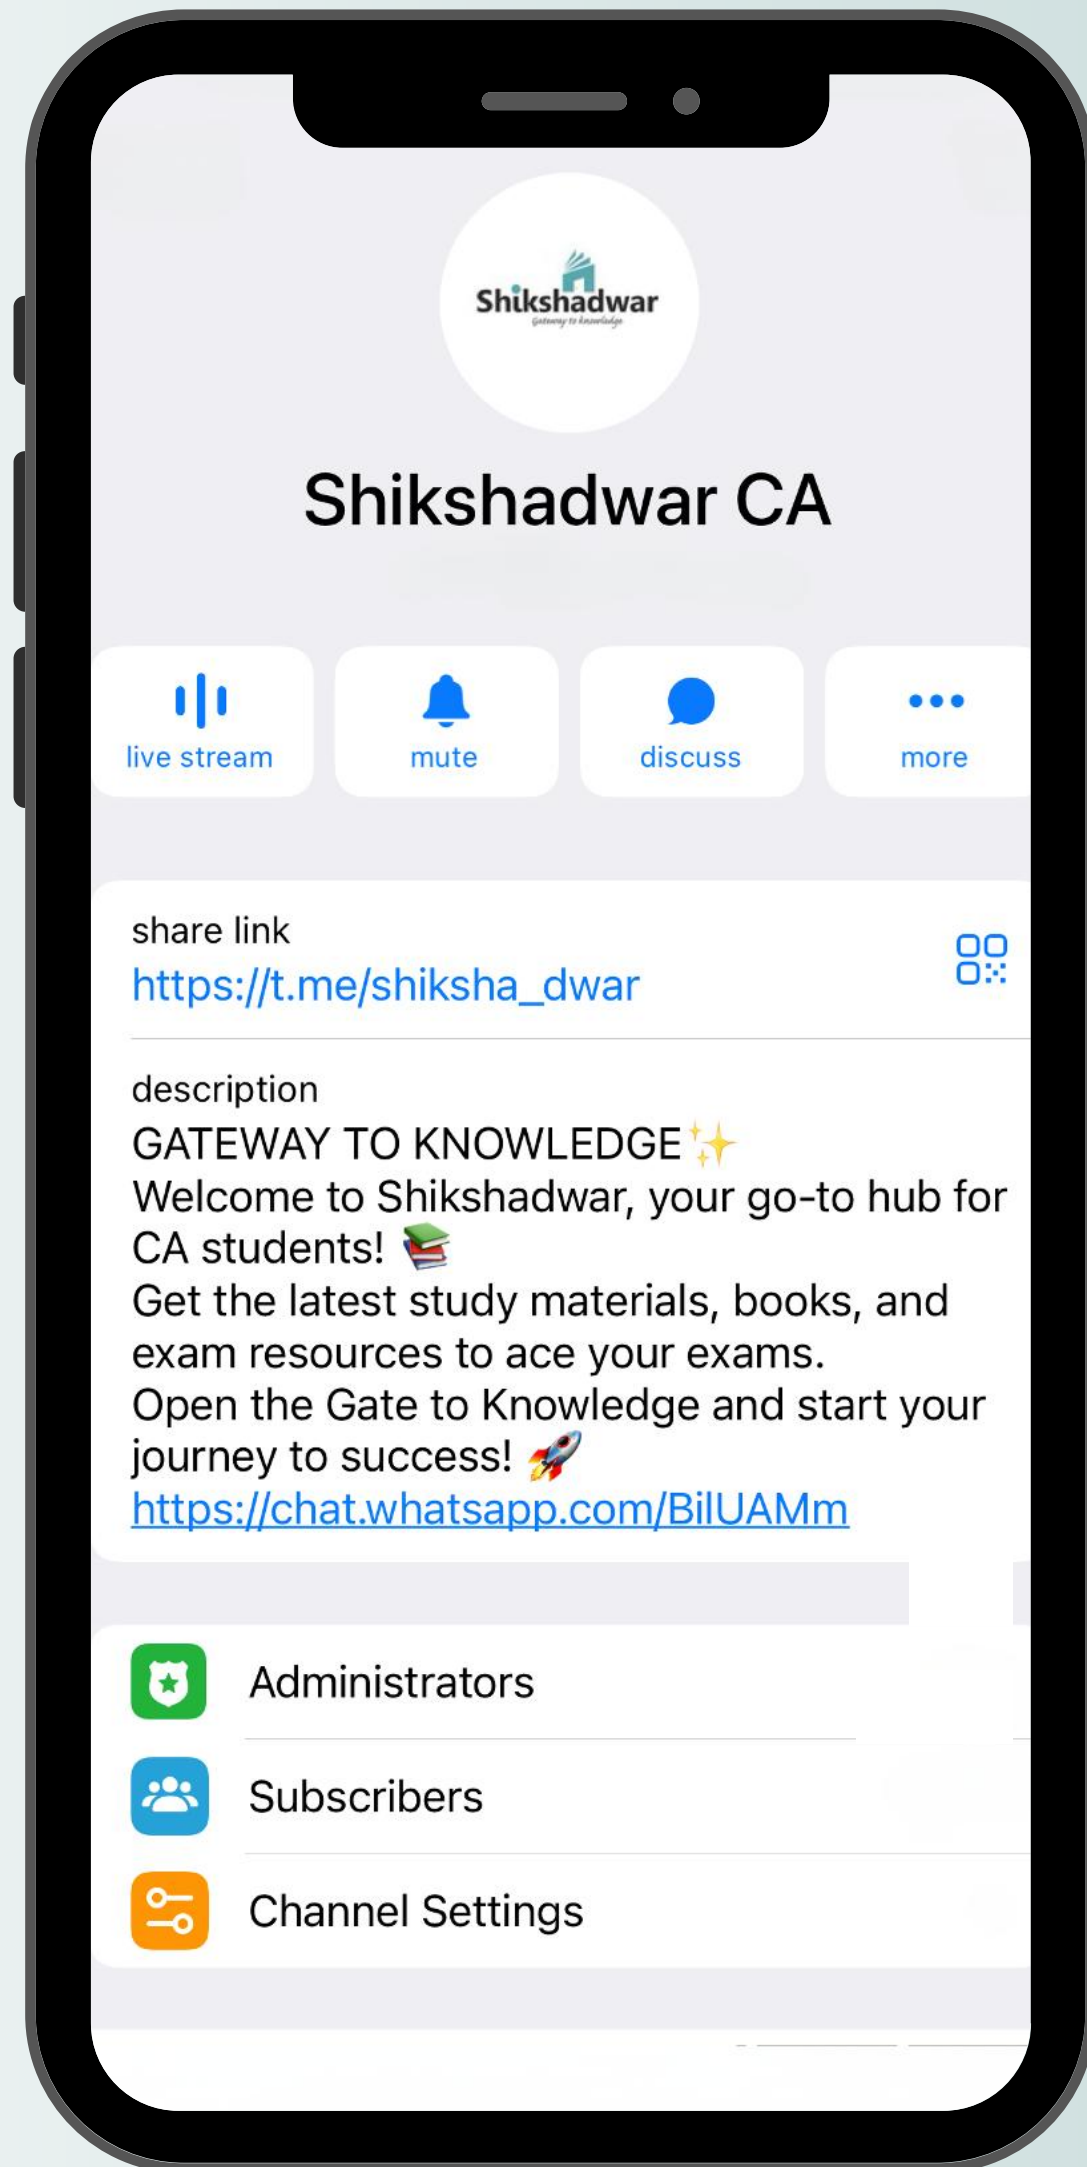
Shikshadwar
Gateway to knowledge

Shikshadwar CA

live stream
mute
discuss
more

share link
https://t.me/shiksha_dwar

description
GATEWAY TO KNOWLEDGE✨
Welcome to Shikshadwar, your go-to hub for CA students! 📚
Get the latest study materials, books, and exam resources to ace your exams.
Open the Gate to Knowledge and start your journey to success! 🚀
https://chat.whatsapp.com/BilUAMm

Administrators
Subscribers
Channel Settings